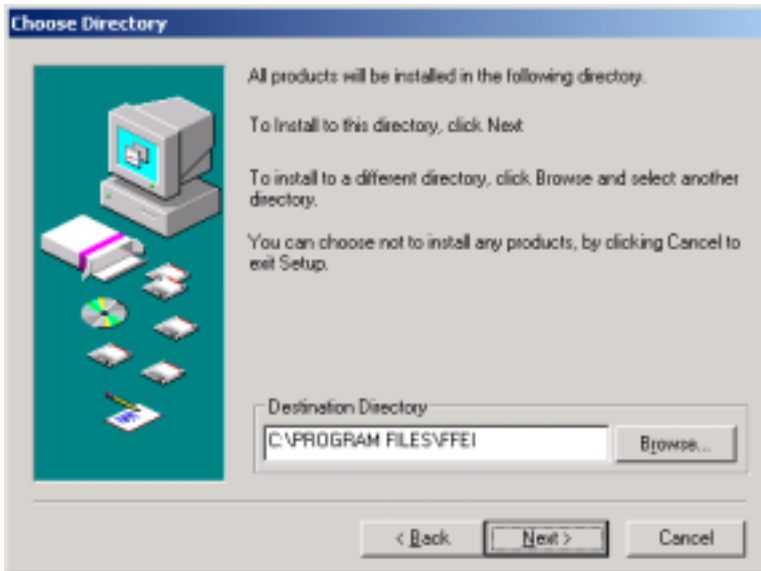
Choose Directory

All products will be installed in the following directory.

To Install to this directory, click Next

To install to a different directory, click Browse and select another directory.

You can choose not to install any products, by clicking Cancel to exit Setup.

Destination Directory

C:\PROGRAM FILES\FFEI

Browse...

< Back

Next >

Cancel